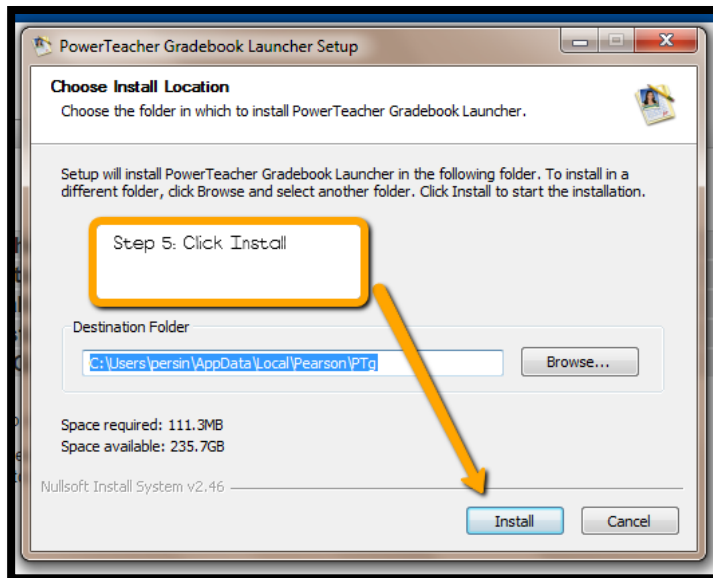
PowerTeacher Gradebook Launcher Setup

Choose Install Location

Choose the folder in which to install PowerTeacher Gradebook Launcher.

Setup will install PowerTeacher Gradebook Launcher in the following folder. To install in a different folder, click Browse and select another folder. Click Install to start the installation.

Step 5: Click Install

Destination Folder

C:\Users\persin\AppData\Local\Pearson\PTg

Browse...

Space required: 111.3MB

Space available: 235.7GB

Nullsoft Install System v2.46

Install

Cancel